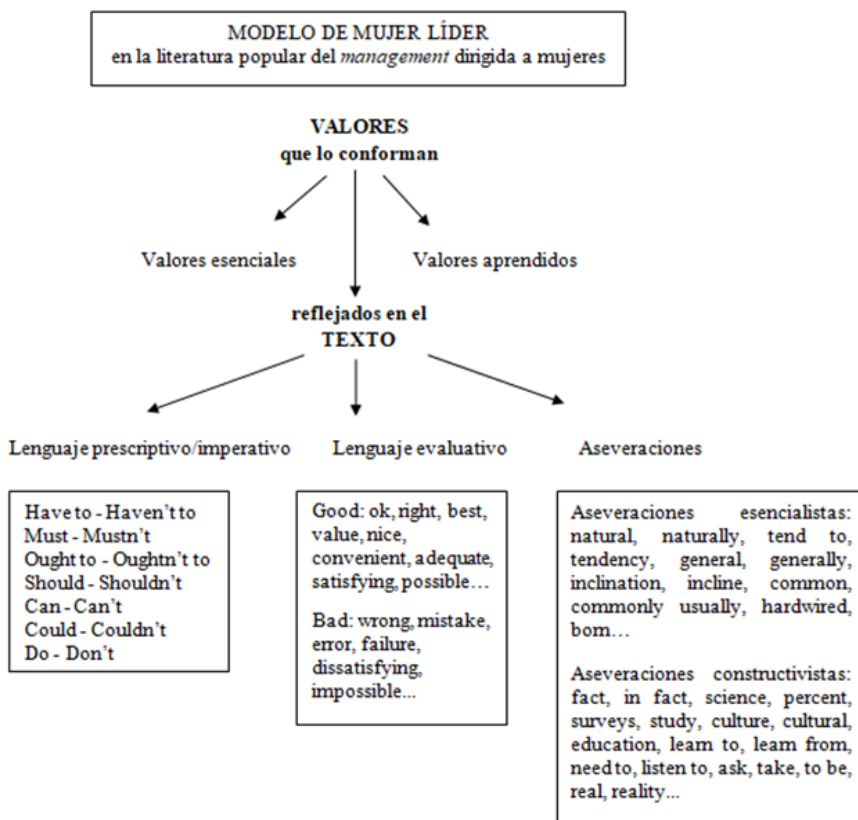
MODELO DE MUJER LÍDER
en la literatura popular del *management* dirigida a mujeres

VALORES
que lo conforman

Valores esenciales

Valores aprendidos

reflejados en el
TEXTO

Lenguaje prescriptivo/imperativo

Lenguaje evaluativo

Aseveraciones

Have to - Haven't to
Must - Mustn't
Ought to - Oughtn't to
Should - Shouldn't
Can - Can't
Could - Couldn't
Do - Don't

Good: ok, right, best, value, nice, convenient, adequate, satisfying, possible…

Bad: wrong, mistake, error, failure, dissatisfying, impossible...

Aseveraciones esencialistas: natural, naturally, tend to, tendency, general, generally, inclination, incline, common, commonly usually, hardwired, born…

Aseveraciones constructivistas: fact, in fact, science, percent, surveys, study, culture, cultural, education, learn to, learn from, need to, listen to, ask, take, to be, real, reality...